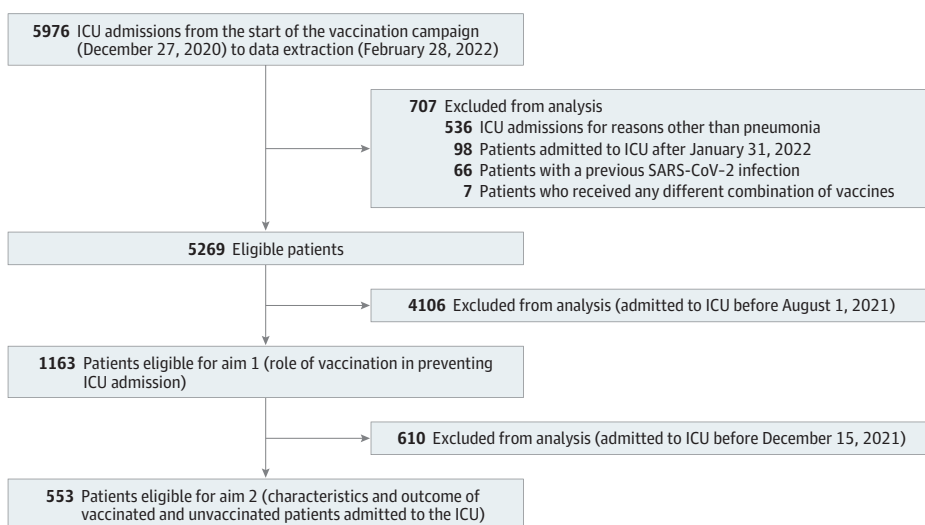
5976 ICU admissions from the start of the vaccination campaign (December 27, 2020) to data extraction (February 28, 2022)

707 Excluded from analysis
536 ICU admissions for reasons other than pneumonia
98 Patients admitted to ICU after January 31, 2022
66 Patients with a previous SARS-CoV-2 infection
7 Patients who received any different combination of vaccines

5269 Eligible patients

4106 Excluded from analysis (admitted to ICU before August 1, 2021)

1163 Patients eligible for aim 1 (role of vaccination in preventing ICU admission)

610 Excluded from analysis (admitted to ICU before December 15, 2021)

553 Patients eligible for aim 2 (characteristics and outcome of vaccinated and unvaccinated patients admitted to the ICU)